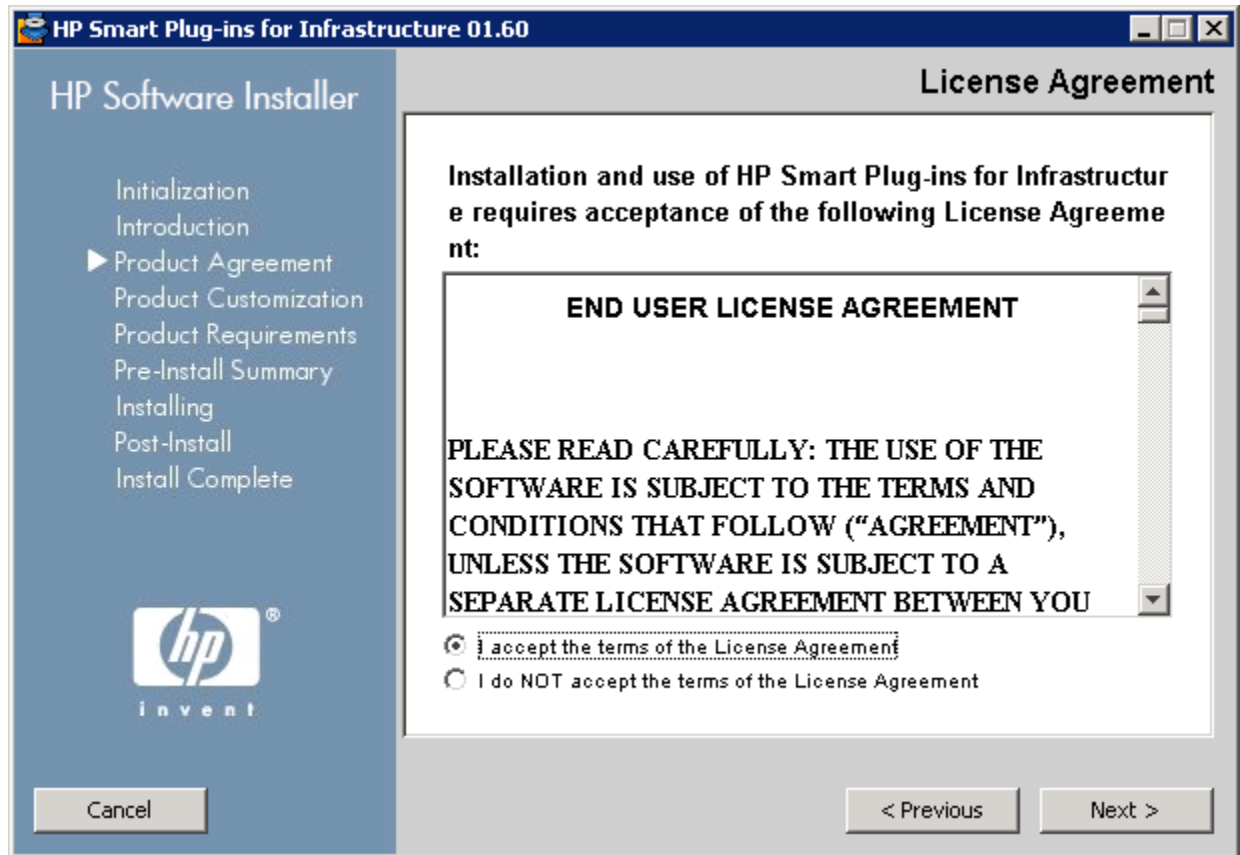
HP Smart Plug-ins for Infrastructure 01.60

HP Software Installer

Initialization
Introduction
Product Agreement
Product Customization
Product Requirements
Pre-Install Summary
Installing
Post-Install
Install Complete

hp
invent

License Agreement

Installation and use of HP Smart Plug-ins for Infrastructure requires acceptance of the following License Agreement:

END USER LICENSE AGREEMENT

PLEASE READ CAREFULLY: THE USE OF THE SOFTWARE IS SUBJECT TO THE TERMS AND CONDITIONS THAT FOLLOW ("AGREEMENT"), UNLESS THE SOFTWARE IS SUBJECT TO A SEPARATE LICENSE AGREEMENT BETWEEN YOU

I accept the terms of the License Agreement
I do NOT accept the terms of the License Agreement

Cancel
< Previous
Next >